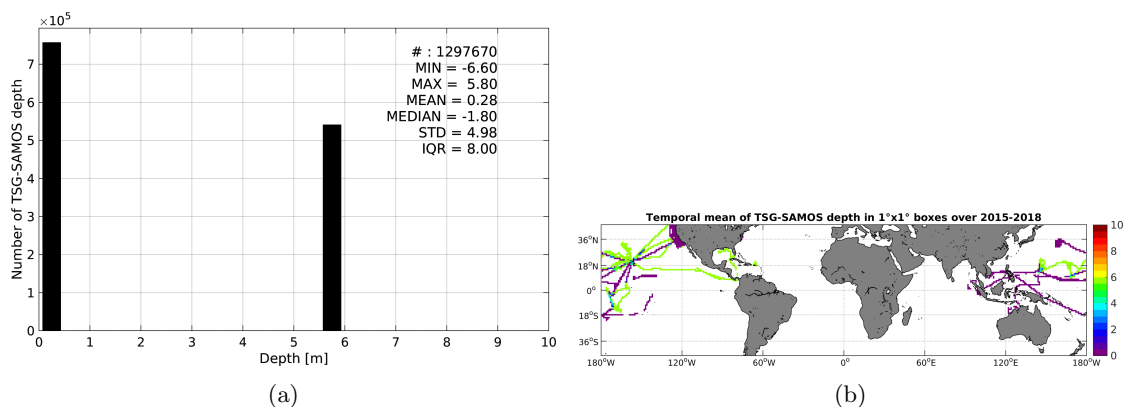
$\times10^5$

Number of TSG-SAMOS depth

7
6
5
4
3
2
1
0

# : 1297670
MIN = -6.60
MAX = 5.80
MEAN = 0.28
MEDIAN = -1.80
STD = 4.98
IQR = 8.00

0 1 2 3 4 5 6 7 8 9 10

Depth [m]

(a)

Temporal mean of TSG-SAMOS depth in 1°x1° boxes over 2015-2018

36°N
18°N
0°
18°S
36°S

180°W 120°W 60°W 0° 60°E 120°E 180°W

10
8
6
4
2
0

(b)